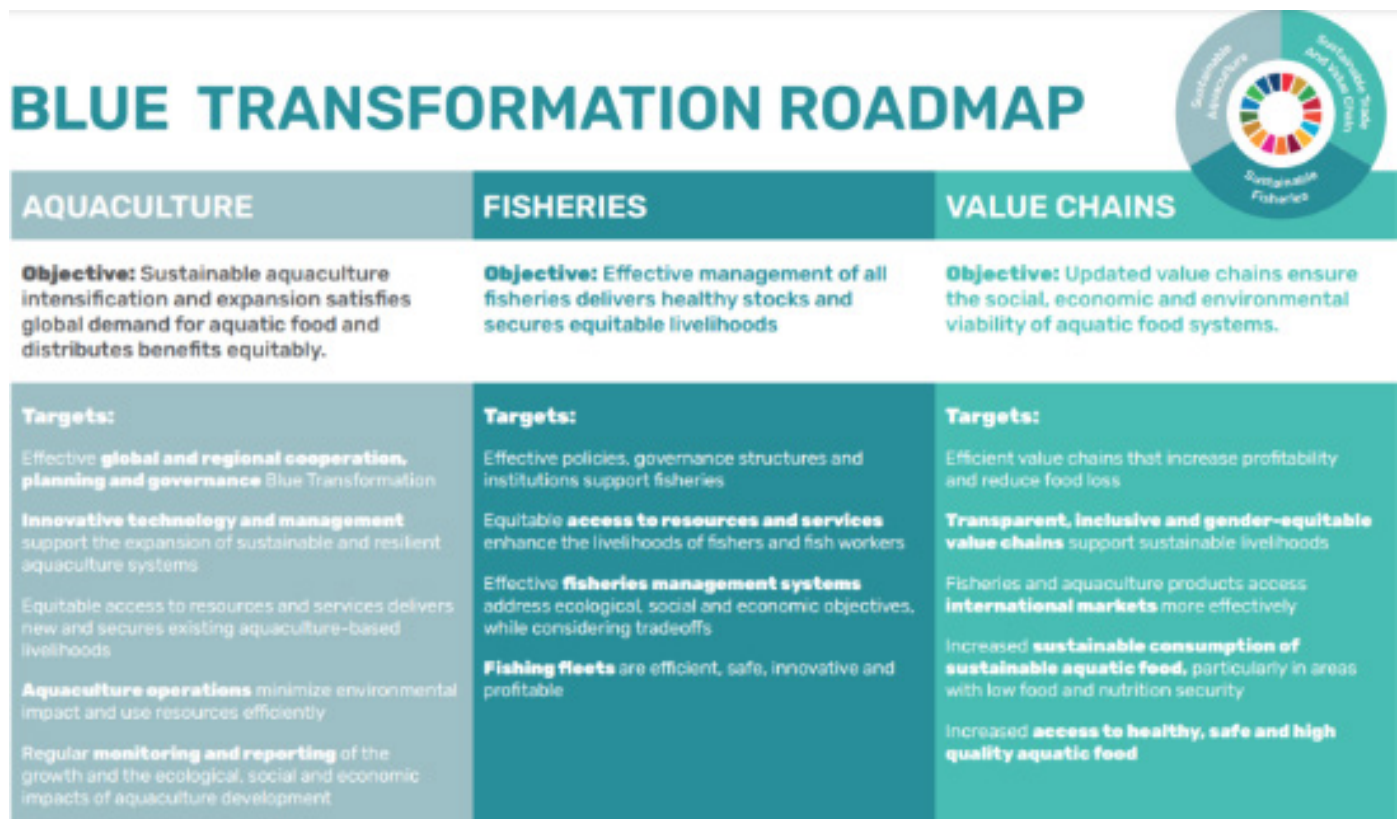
BLUE TRANSFORMATION ROADMAP

Sustainable Aquaculture

Sustainable Trade And Value Chain

Sustainable Fisheries

AQUACULTURE

Objective: Sustainable aquaculture intensification and expansion satisfies global demand for aquatic food and distributes benefits equitably.

Targets:

Effective global and regional cooperation, planning and governance Blue Transformation

Innovative technology and management support the expansion of sustainable and resilient aquaculture systems

Equitable access to resources and services delivers new and secures existing aquaculture-based livelihoods

Aquaculture operations minimize environmental impact and use resources efficiently

Regular monitoring and reporting of the growth and the ecological, social and economic impacts of aquaculture development

FISHERIES

Objective: Effective management of all fisheries delivers healthy stocks and secures equitable livelihoods

Targets:

Effective policies, governance structures and institutions support fisheries

Equitable access to resources and services enhance the livelihoods of fishers and fish workers

Effective fisheries management systems address ecological, social and economic objectives, while considering tradeoffs

Fishing fleets are efficient, safe, innovative and profitable

VALUE CHAINS

Objective: Updated value chains ensure the social, economic and environmental viability of aquatic food systems.

Targets:

Efficient value chains that increase profitability and reduce food loss

Transparent, inclusive and gender-equitable value chains support sustainable livelihoods

Fisheries and aquaculture products access international markets more effectively

Increased sustainable consumption of sustainable aquatic food, particularly in areas with low food and nutrition security

Increased access to healthy, safe and high quality aquatic food